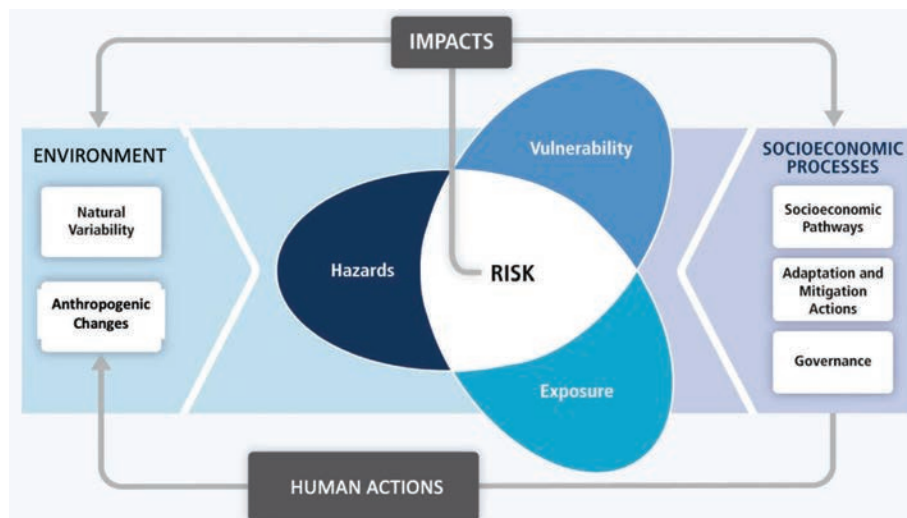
IMPACTS

ENVIRONMENT

Natural Variability

Anthropogenic Changes

Vulnerability

Hazards

RISK

Exposure

SOCIOECONOMIC PROCESSES

Socioeconomic Pathways

Adaptation and Mitigation Actions

Governance

HUMAN ACTIONS